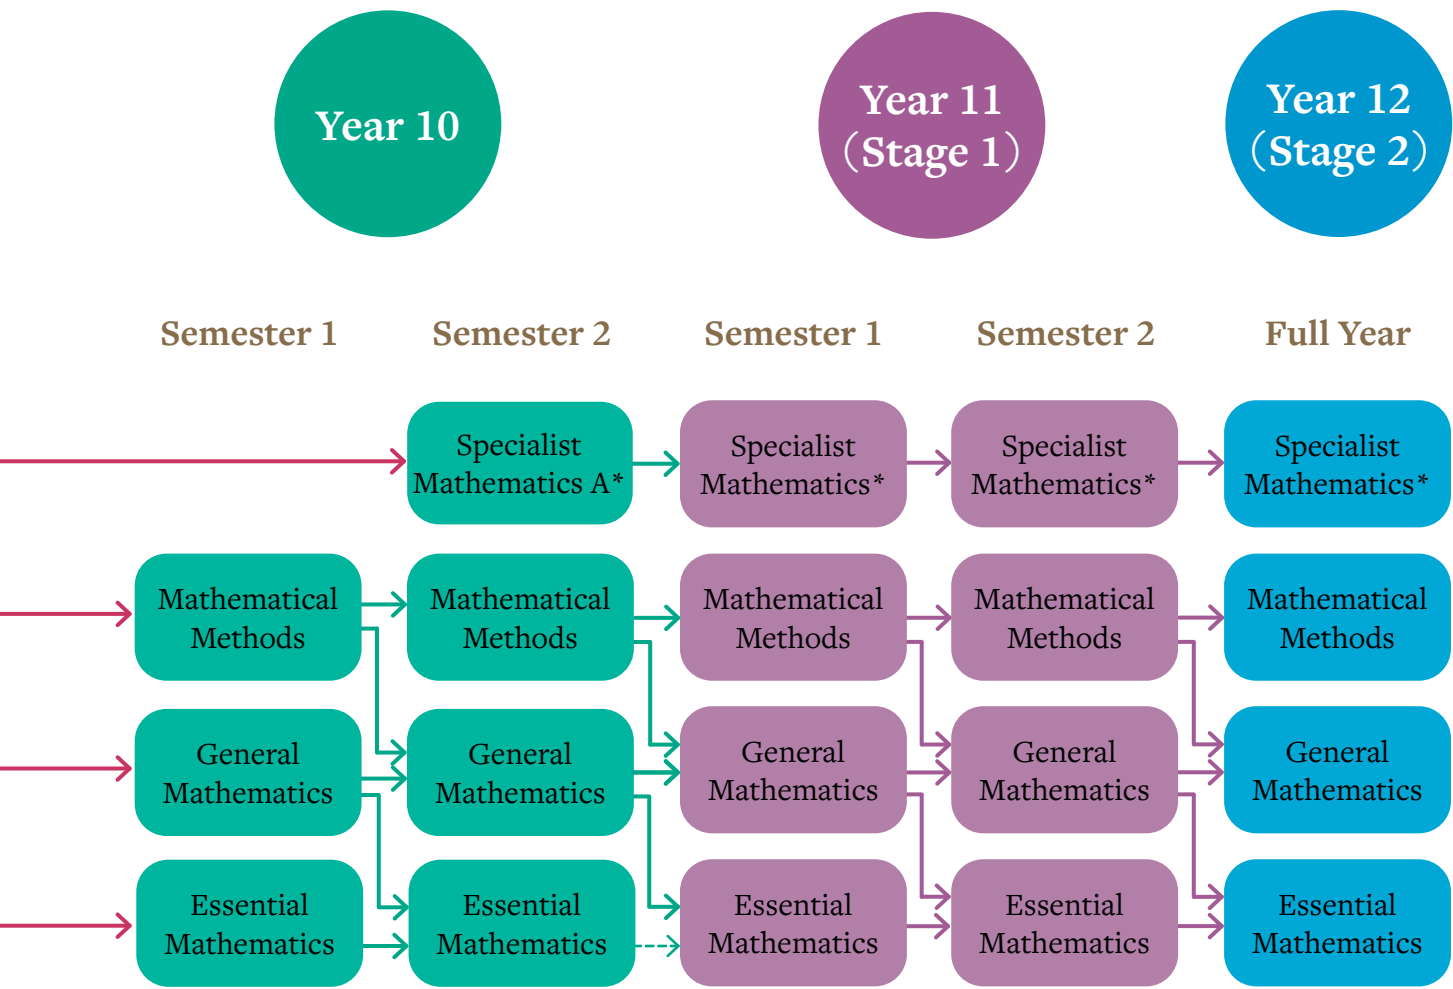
Year 10

Year 11 (Stage 1)

Year 12 (Stage 2)

Semester 1

Semester 2

Semester 1

Semester 2

Full Year

Specialist Mathematics A*

Specialist Mathematics*

Specialist Mathematics*

Specialist Mathematics*

Mathematical Methods

Mathematical Methods

Mathematical Methods

Mathematical Methods

Mathematical Methods

General Mathematics

General Mathematics

General Mathematics

General Mathematics

General Mathematics

Essential Mathematics

Essential Mathematics

Essential Mathematics

Essential Mathematics

Essential Mathematics